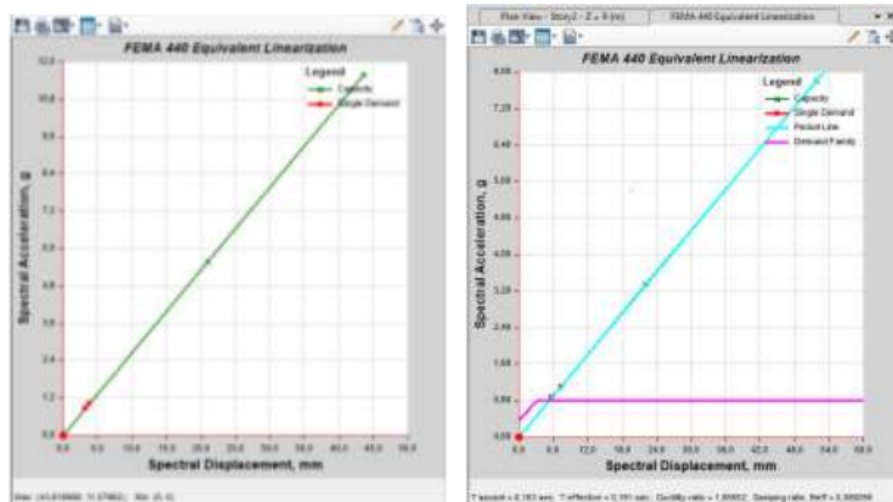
FEMA 440 Equivalent Linearization

Legend
Capacity
Single Demand

12.0
10.8
9.6
8.4
7.2
6.0
4.8
3.6
2.4
1.2
0.0

Spectral Acceleration, g

0.0 5.0 10.0 15.0 20.0 25.0 30.0 35.0 40.0 45.0 50.0

Spectral Displacement, mm

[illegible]

Plan View - Story2 - Z = 0 (m) | FEMA 440 Equivalent Linearization

FEMA 440 Equivalent Linearization

Legend
Capacity
Single Demand
Period Line
Demand Family

8.00
7.20
6.40
5.60
4.80
4.00
3.20
2.40
1.60
0.80
0.00

Spectral Acceleration, g

0.0 6.0 12.0 18.0 24.0 30.0 36.0 42.0 48.0 54.0 60.0

Spectral Displacement, mm

T secant = 0.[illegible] sec; T effective = 0.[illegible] sec; Ductility ratio = 1.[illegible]; Damping ratio, Beff = 0.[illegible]